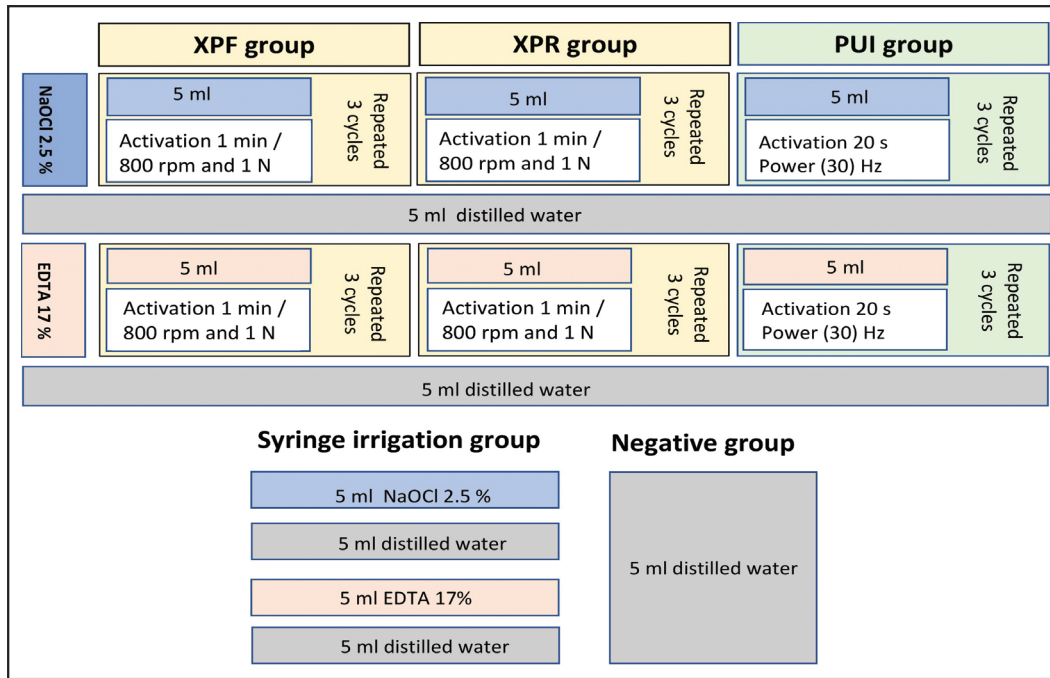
XPF group

XPR group

PUI group

NaOCl 2.5 %

5 ml

Activation 1 min / 800 rpm and 1 N

Repeated 3 cycles

5 ml

Activation 1 min / 800 rpm and 1 N

Repeated 3 cycles

5 ml

Activation 20 s Power (30) Hz

Repeated 3 cycles

5 ml distilled water

EDTA 17 %

5 ml

Activation 1 min / 800 rpm and 1 N

Repeated 3 cycles

5 ml

Activation 1 min / 800 rpm and 1 N

Repeated 3 cycles

5 ml

Activation 20 s Power (30) Hz

Repeated 3 cycles

5 ml distilled water

Syringe irrigation group

5 ml NaOCl 2.5 %

5 ml distilled water

5 ml EDTA 17%

5 ml distilled water

Negative group

5 ml distilled water